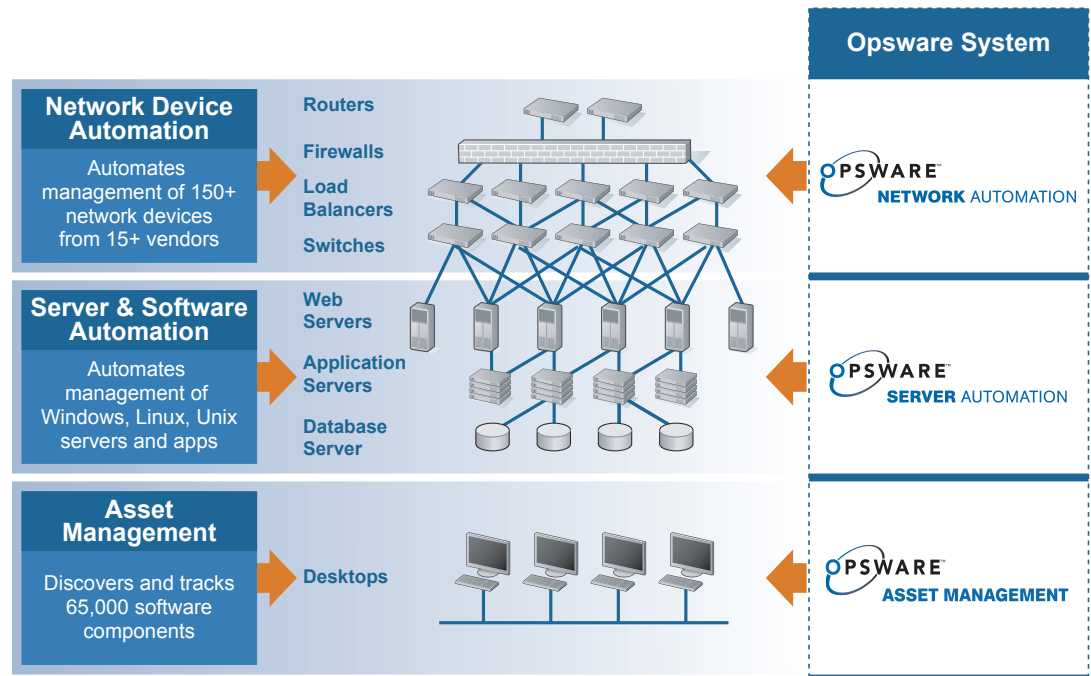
Opsware System

Network Device Automation

Automates management of 150+ network devices from 15+ vendors

Routers

Firewalls

Load Balancers

Switches

OPSWARE™
NETWORK AUTOMATION

Server & Software Automation

Automates management of Windows, Linux, Unix servers and apps

Web Servers

Application Servers

Database Server

OPSWARE™
SERVER AUTOMATION

Asset Management

Discovers and tracks 65,000 software components

Desktops

OPSWARE™
ASSET MANAGEMENT